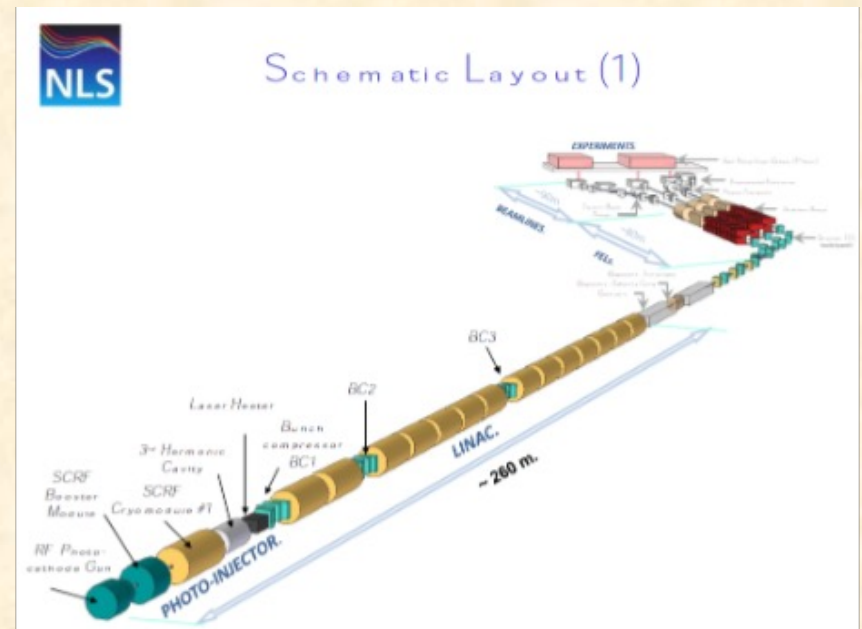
NLS

Schematic Layout (1)

EXPERIMENTS

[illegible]

BEAMLINES

FELs

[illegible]

BC3

BC2

Laser Heater

Bunch compressor BC1

3rd Harmonic Cavity

SCRF Cryomodule #1

SCRF Booster Module

RF Photo-cathode Gun

PHOTO-INJECTOR

LINAC.

~ 260 m.